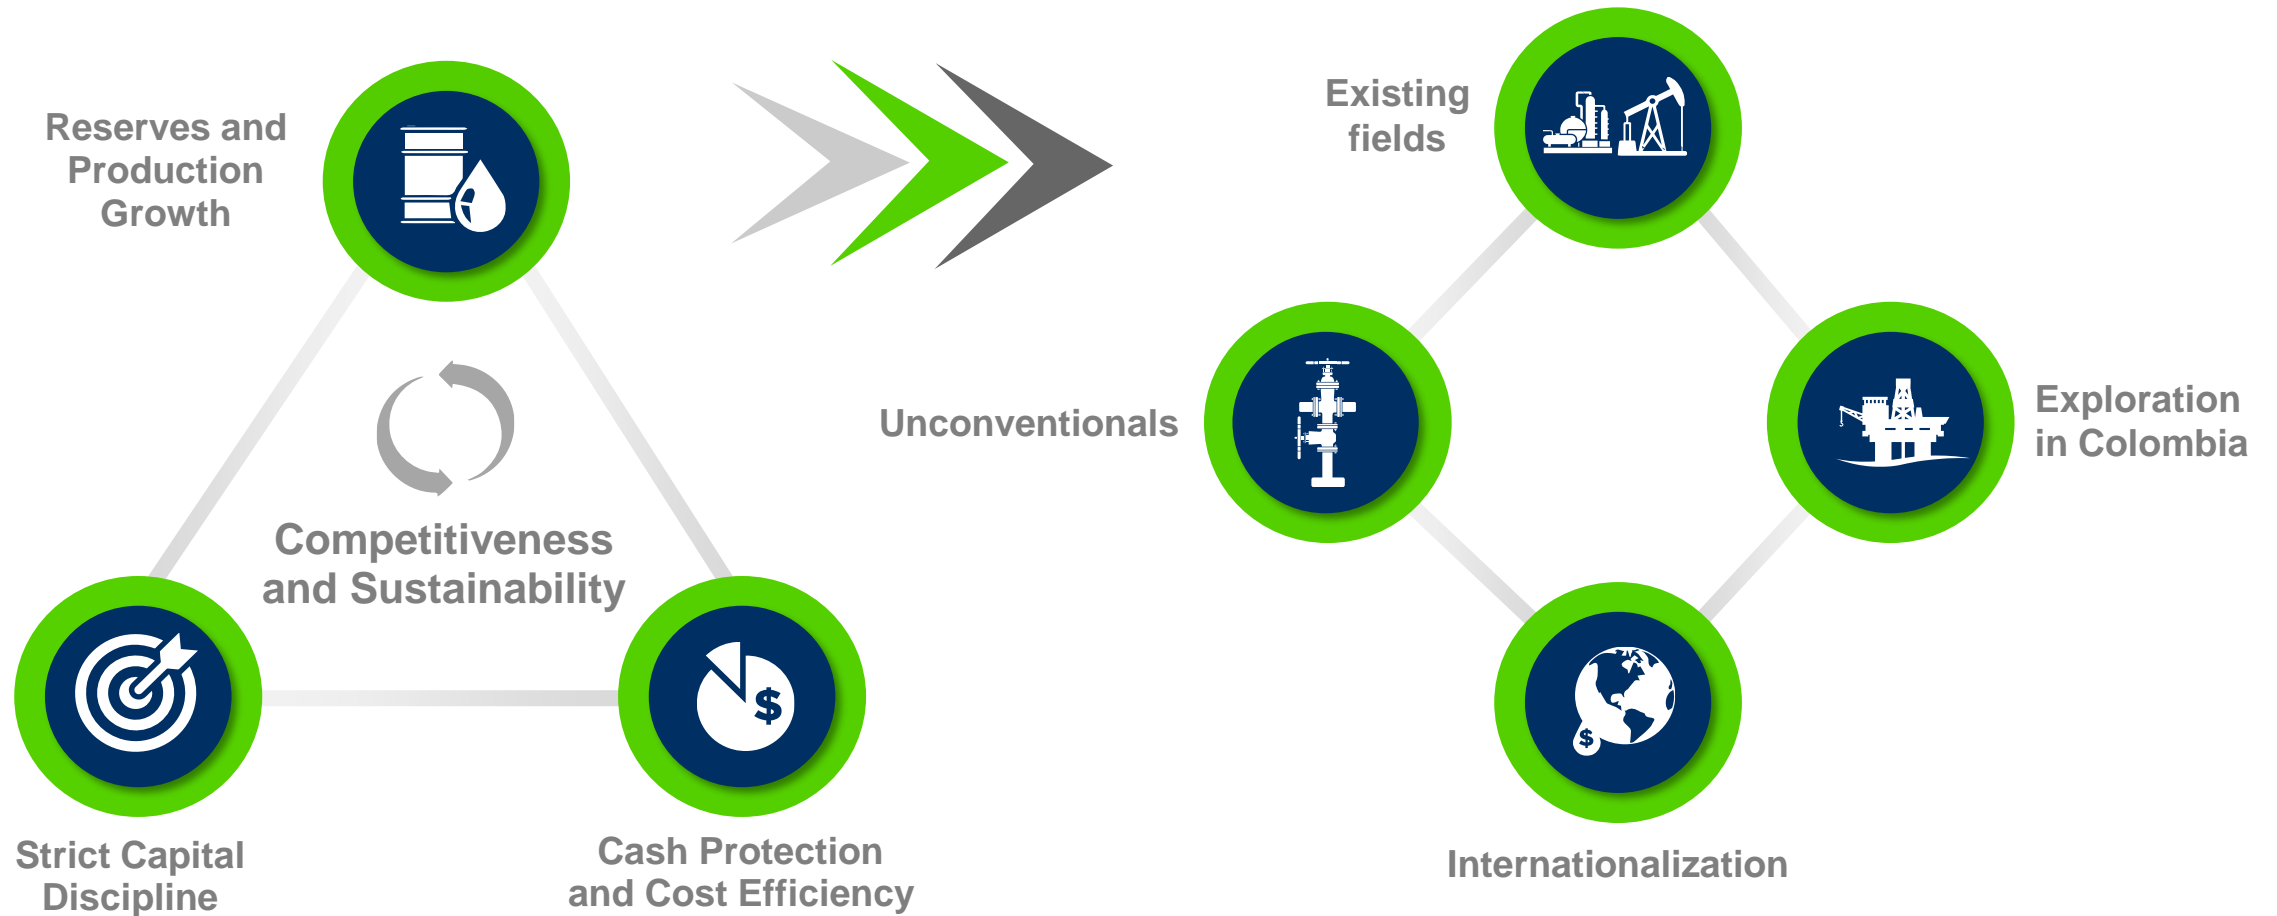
Reserves and Production Growth

Competitiveness and Sustainability

Strict Capital Discipline

Cash Protection and Cost Efficiency

Existing fields

Unconventionals

Exploration in Colombia

$

Internationalization

$